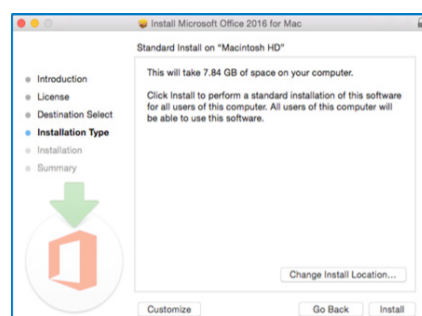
Install Microsoft Office 2016 for Mac

Standard Install on "Macintosh HD"

Introduction
License
Destination Select
Installation Type
Installation
Summary

This will take 7.84 GB of space on your computer.

Click Install to perform a standard installation of this software for all users of this computer. All users of this computer will be able to use this software.

Change Install Location...

Customize

Go Back

Install